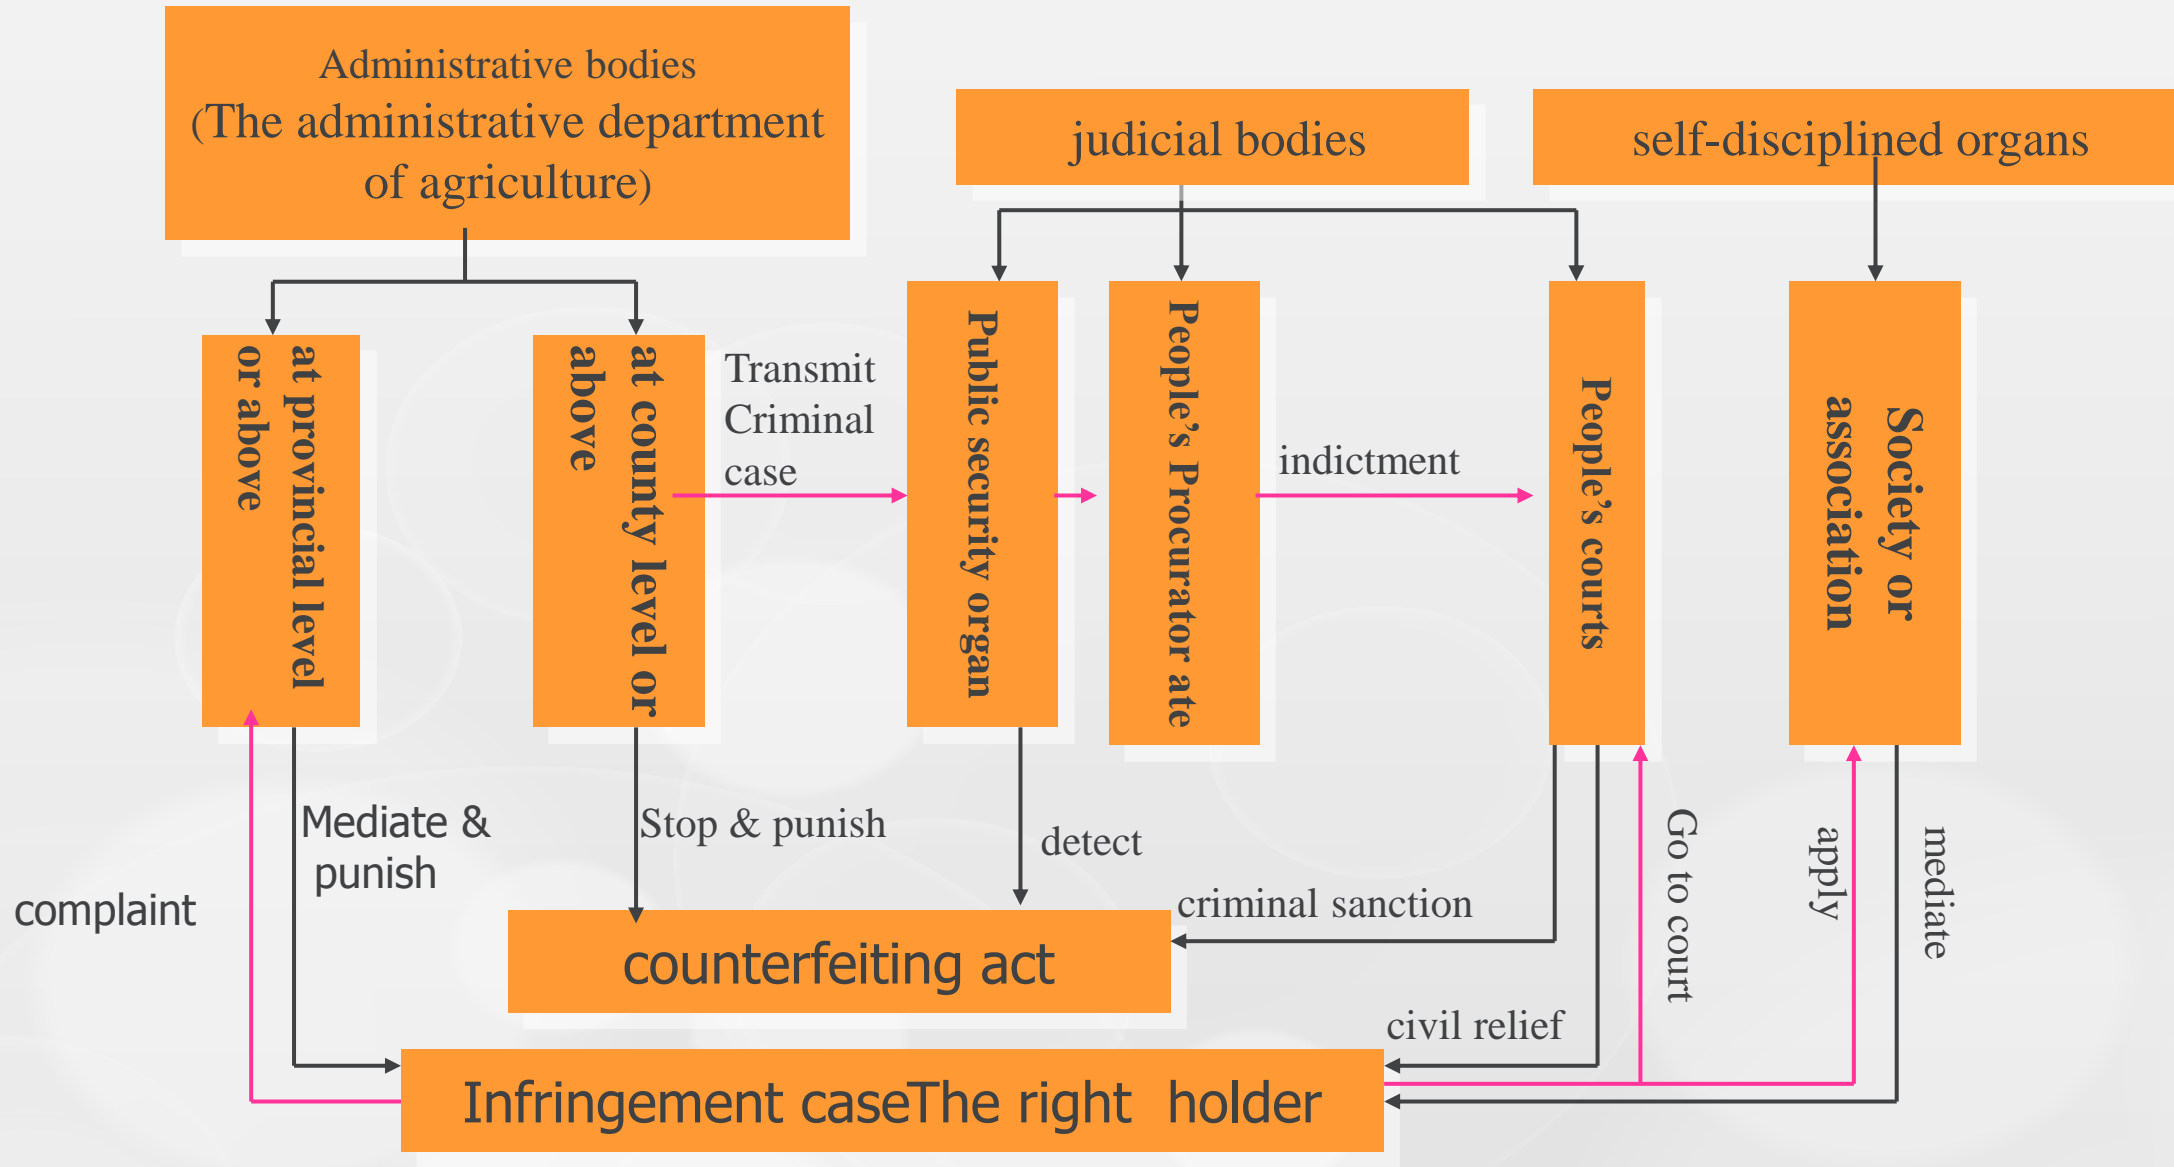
Administrative bodies
(The administrative department of agriculture)

judicial bodies

self-disciplined organs

at provincial level or above

at county level or above

Transmit Criminal case

Public security organ

People's Procurator ate

indictment

People's courts

Society or association

Mediate & punish

Stop & punish

detect

criminal sanction

Go to court

apply

mediate

complaint

counterfeiting act

civil relief

Infringement caseThe right holder